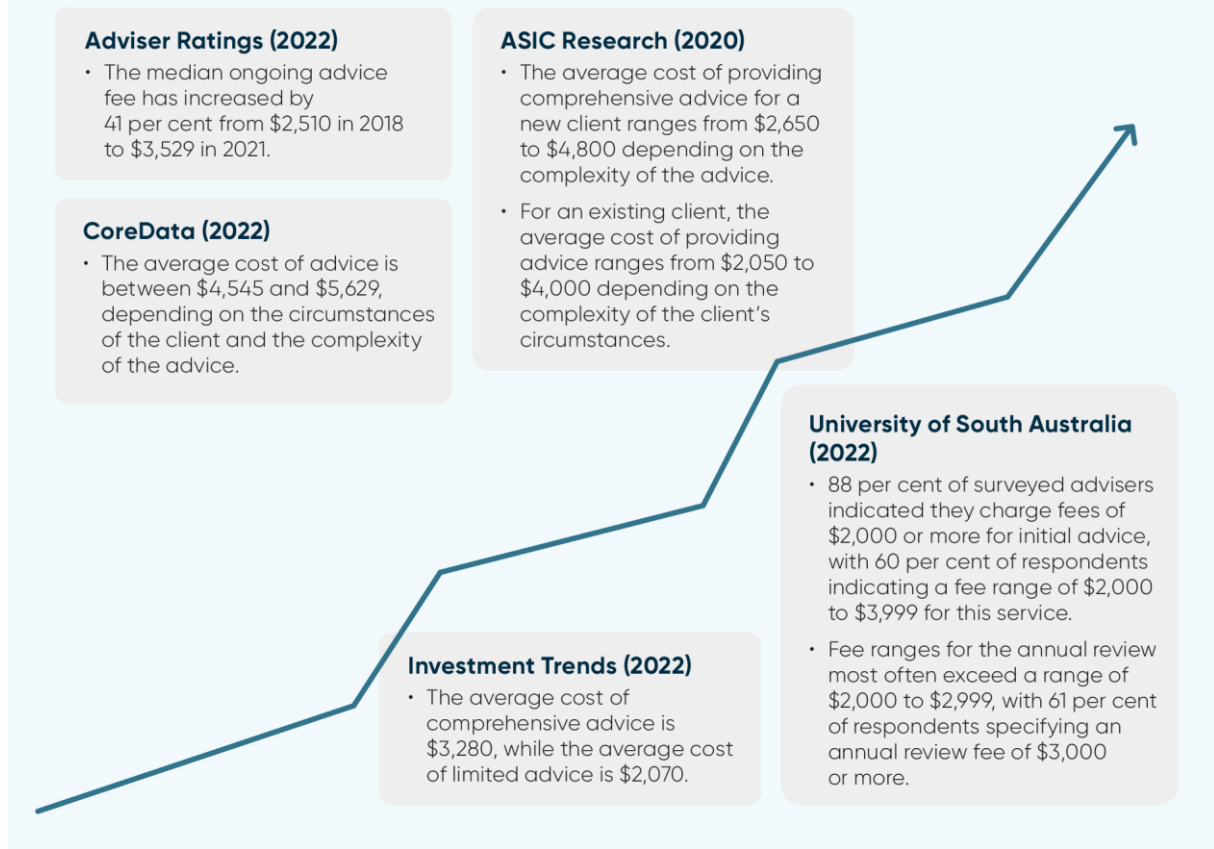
Adviser Ratings (2022)
• The median ongoing advice fee has increased by 41 per cent from \$2,510 in 2018 to \$3,529 in 2021.

CoreData (2022)
• The average cost of advice is between \$4,545 and \$5,629, depending on the circumstances of the client and the complexity of the advice.

ASIC Research (2020)
• The average cost of providing comprehensive advice for a new client ranges from \$2,650 to \$4,800 depending on the complexity of the advice.
• For an existing client, the average cost of providing advice ranges from \$2,050 to \$4,000 depending on the complexity of the client's circumstances.

University of South Australia (2022)
• 88 per cent of surveyed advisers indicated they charge fees of \$2,000 or more for initial advice, with 60 per cent of respondents indicating a fee range of \$2,000 to \$3,999 for this service.
• Fee ranges for the annual review most often exceed a range of \$2,000 to \$2,999, with 61 per cent of respondents specifying an annual review fee of \$3,000 or more.

Investment Trends (2022)
• The average cost of comprehensive advice is \$3,280, while the average cost of limited advice is \$2,070.